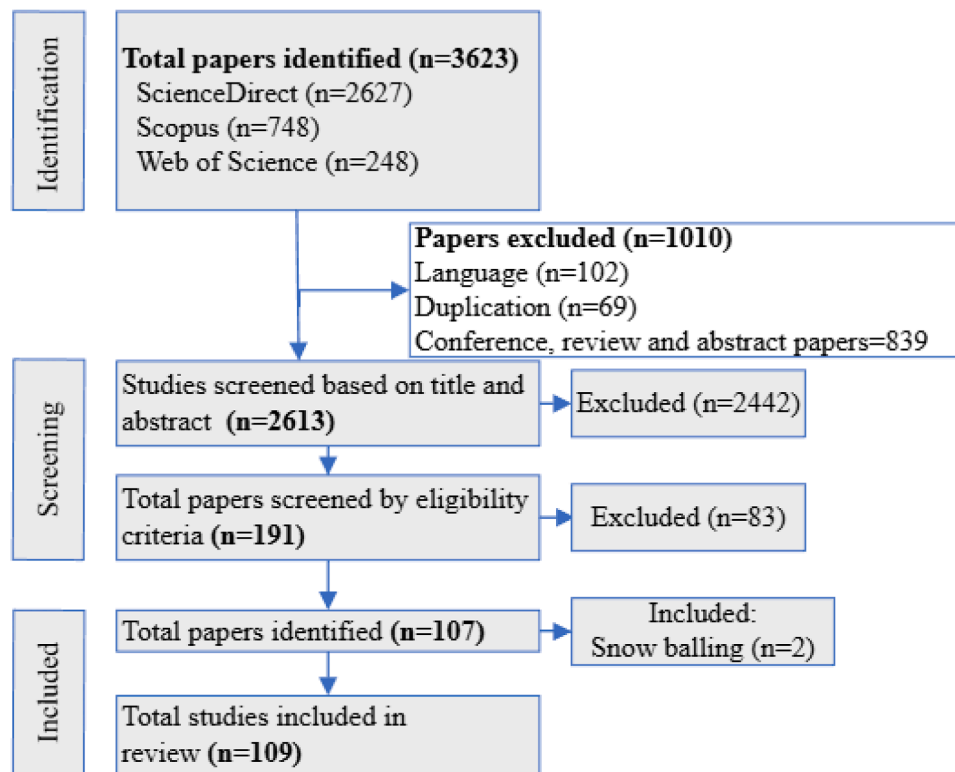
Identification

**Total papers identified (n=3623)**
ScienceDirect (n=2627)
Scopus (n=748)
Web of Science (n=248)

**Papers excluded (n=1010)**
Language (n=102)
Duplication (n=69)
Conference, review and abstract papers=839

Screening

Studies screened based on title and abstract **(n=2613)**

Excluded (n=2442)

Total papers screened by eligibility criteria **(n=191)**

Excluded (n=83)

Included

Total papers identified **(n=107)**

Included:
Snow balling (n=2)

Total studies included in review **(n=109)**